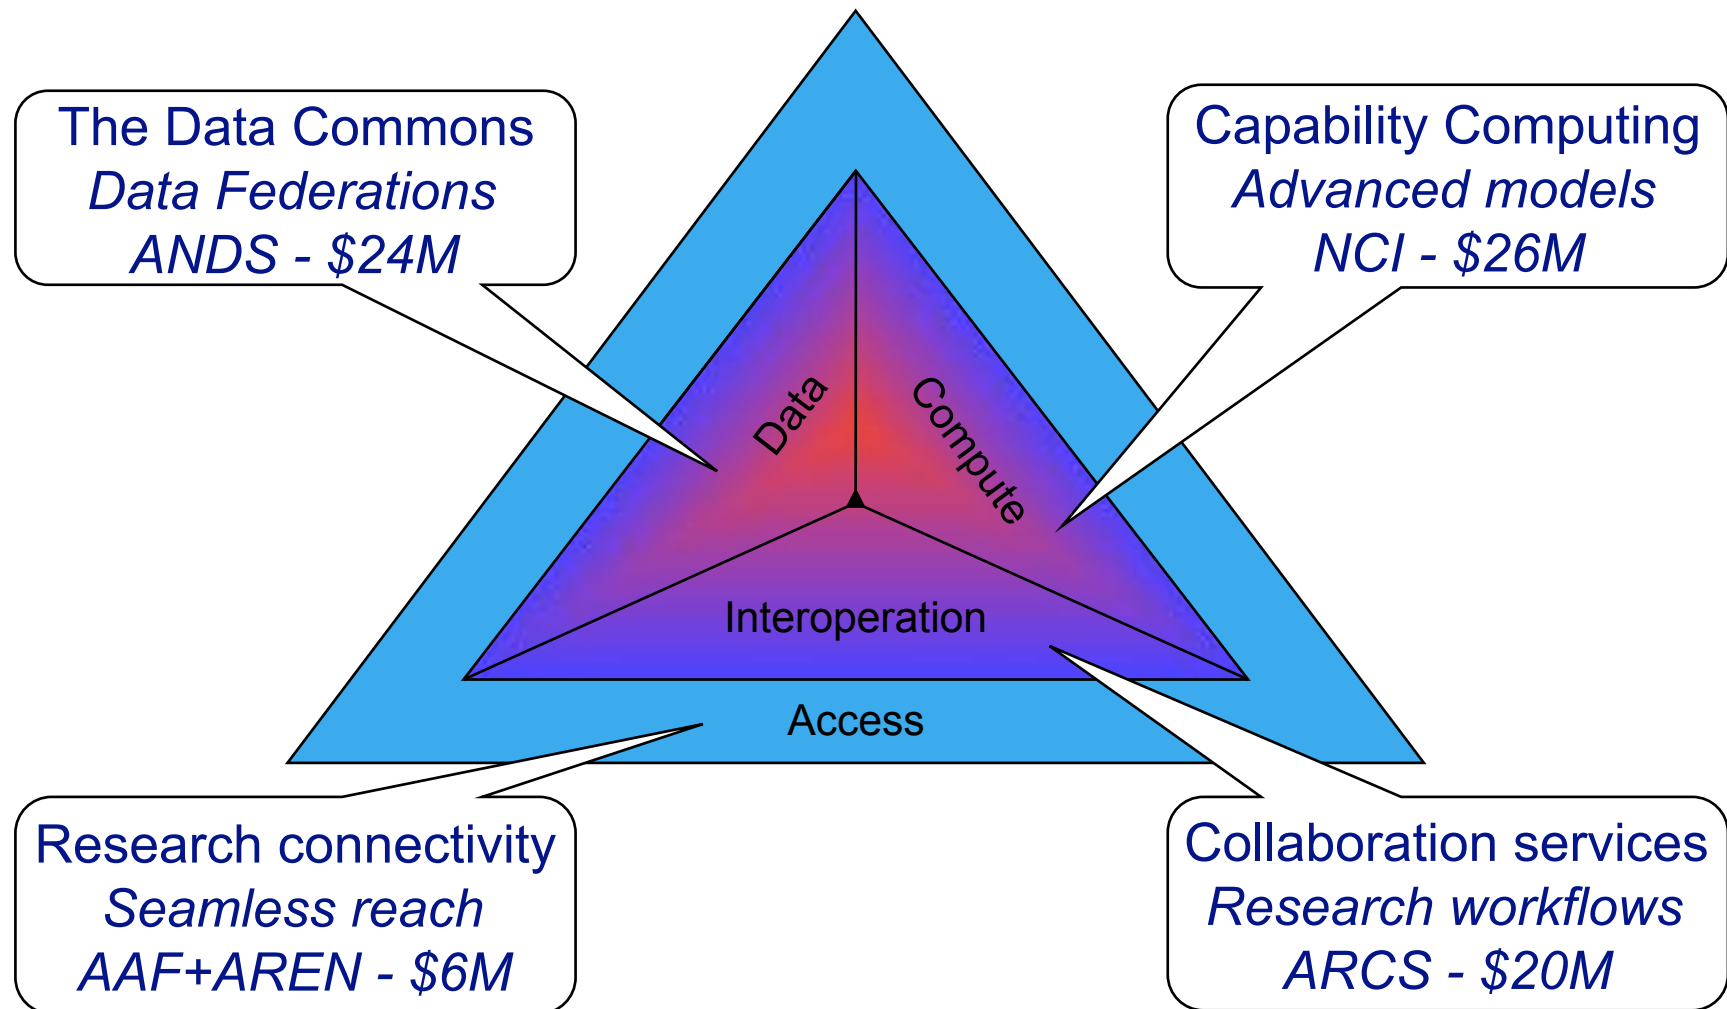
The Data Commons
*Data Federations*
*ANDS - \$24M*

Capability Computing
*Advanced models*
*NCI - \$26M*

Data

Compute

Interoperation

Access

Research connectivity
*Seamless reach*
*AAF+AREN - \$6M*

Collaboration services
*Research workflows*
*ARCS - \$20M*